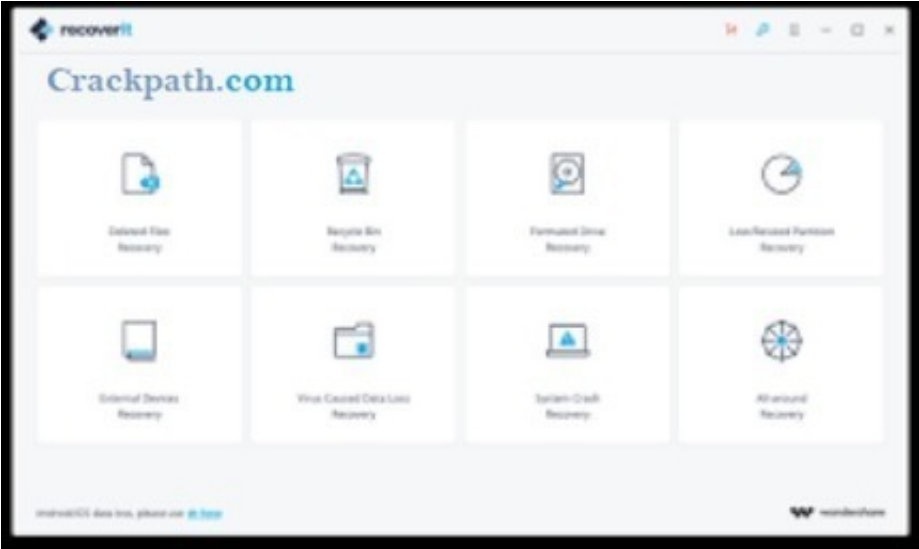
recoverit

Crackpath.com

Deleted Files Recovery

Recycle Bin Recovery

Formatted Drive Recovery

Lost/Resized Partition Recovery

External Devices Recovery

Virus Caused Data Loss Recovery

System Crash Recovery

All-around Recovery

Android/iOS data loss, please use dr.fone

wondershare